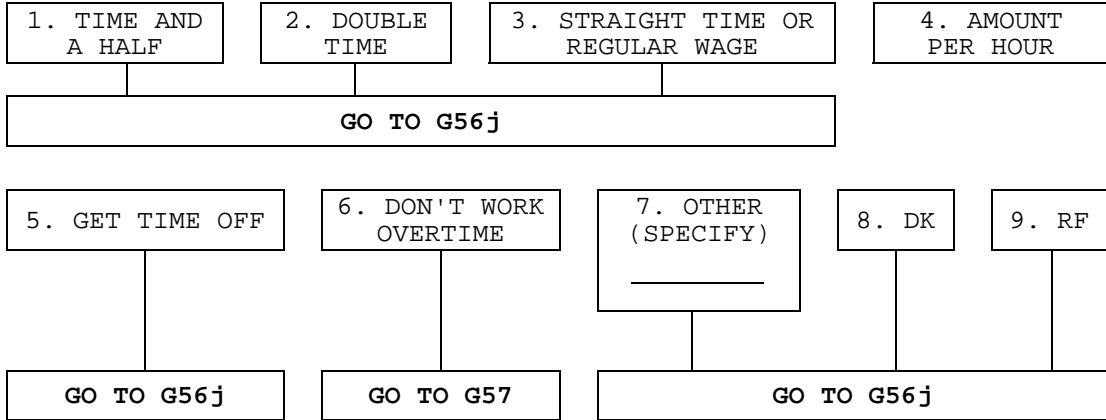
1. TIME AND A HALF

2. DOUBLE TIME

3. STRAIGHT TIME OR REGULAR WAGE

4. AMOUNT PER HOUR

GO TO G56j

5. GET TIME OFF

6. DON'T WORK OVERTIME

7. OTHER (SPECIFY) ________

8. DK

9. RF

GO TO G56j

GO TO G57

GO TO G56j